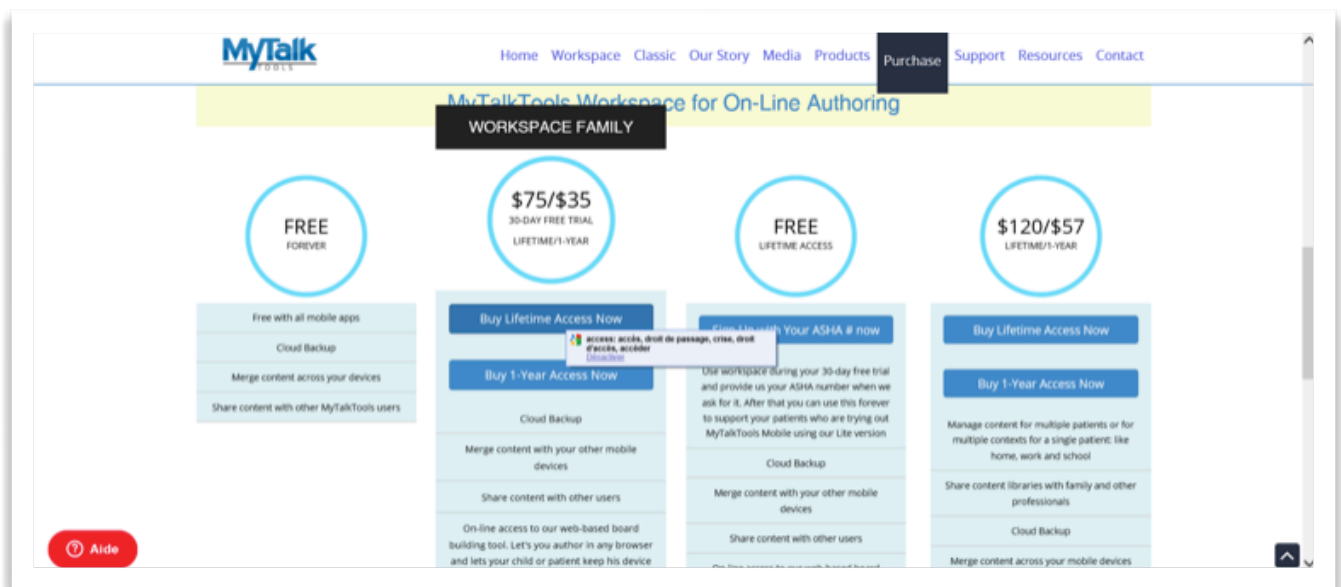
MyTalk TOOLS

Home Workspace Classic Our Story Media Products Purchase Support Resources Contact

MyTalkTools Workspace for On-Line Authoring

WORKSPACE FAMILY

FREE
FOREVER

Free with all mobile apps

Cloud Backup

Merge content across your devices

Share content with other MyTalkTools users

$75/$35
30-DAY FREE TRIAL
LIFETIME/1-YEAR

Buy Lifetime Access Now

Buy 1-Year Access Now

Cloud Backup

Merge content with your other mobile devices

Share content with other users

On-line access to our web-based board building tool. Let's you author in any browser and lets your child or patient keep his device

FREE
LIFETIME ACCESS

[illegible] with Your ASHA # now

access: accès, droit de passage, crise, droit d'accès, accéder
Désactiver

Use workspace during your 30-day free trial and provide us your ASHA number when we ask for it. After that you can use this forever to support your patients who are trying out MyTalkTools Mobile using our Lite version

Cloud Backup

Merge content with your other mobile devices

Share content with other users

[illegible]

$120/$57
LIFETIME/1-YEAR

Buy Lifetime Access Now

Buy 1-Year Access Now

Manage content for multiple patients or for multiple contexts for a single patient: like home, work and school

Share content libraries with family and other professionals

Cloud Backup

Merge content across your mobile devices

Aide